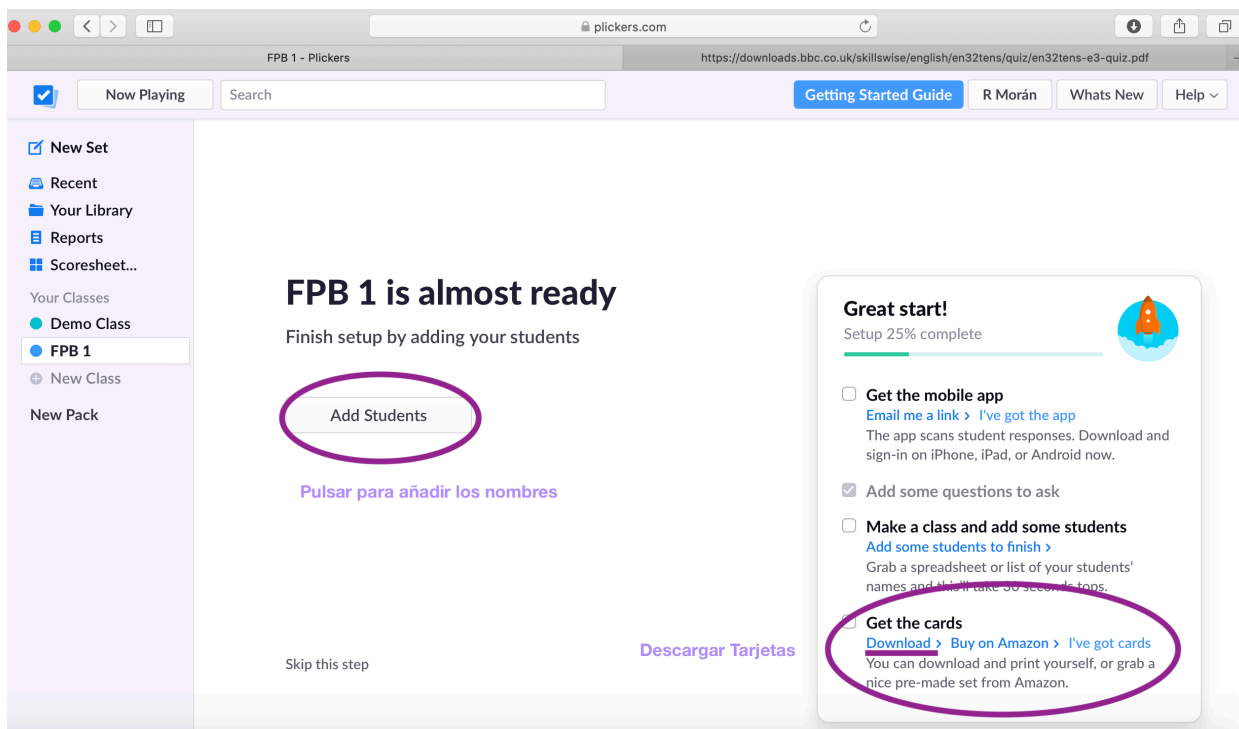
plickers.com

FPB 1 - Plickers

https://downloads.bbc.co.uk/skillswise/english/en32tens/quiz/en32tens-e3-quiz.pdf

Now Playing

Search

Getting Started Guide

R Morán

Whats New

Help

New Set

Recent

Your Library

Reports

Scoresheet...

Your Classes

Demo Class

FPB 1

New Class

New Pack

FPB 1 is almost ready

Finish setup by adding your students

Add Students

Pulsar para añadir los nombres

Skip this step

Descargar Tarjetas

Great start!

Setup 25% complete

Get the mobile app

Email me a link › I've got the app

The app scans student responses. Download and sign-in on iPhone, iPad, or Android now.

Add some questions to ask

Make a class and add some students

Add some students to finish ›

Grab a spreadsheet or list of your students' names and this'll take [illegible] tops.

Get the cards

Download › Buy on Amazon › I've got cards

You can download and print yourself, or grab a nice pre-made set from Amazon.